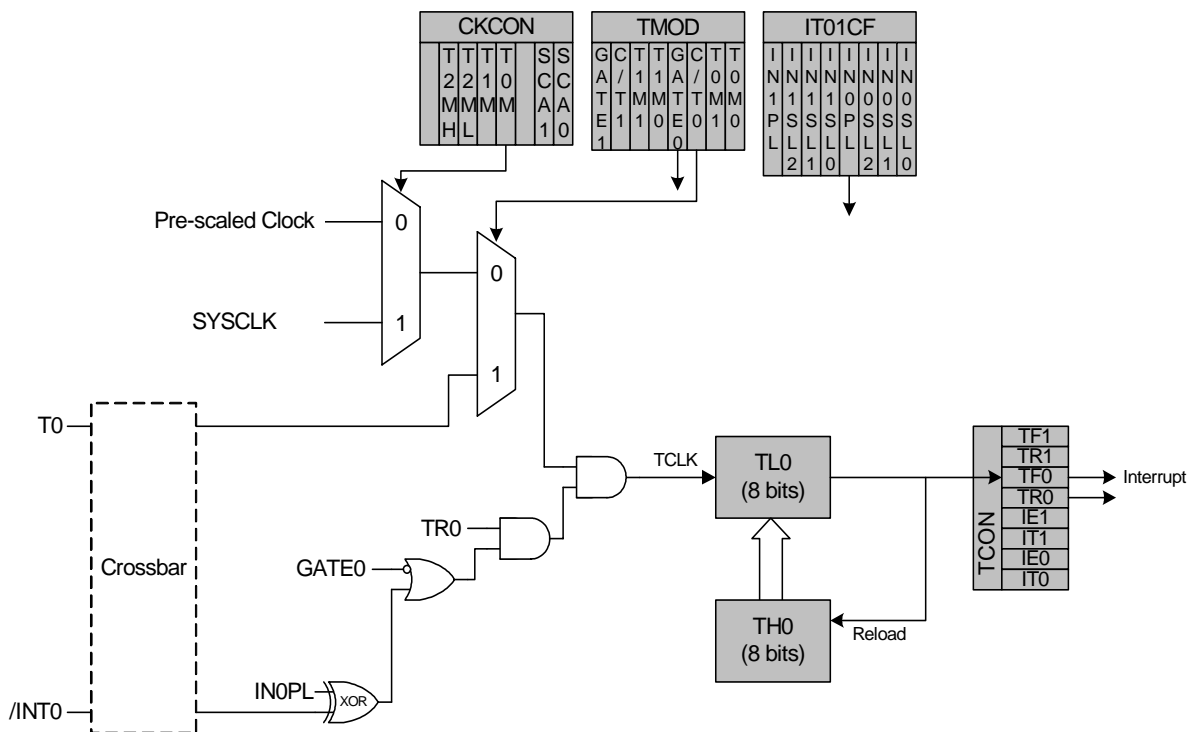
CKCON

T2MH T2ML T1M T0M SCA1 SCA0

TMOD

GATE1 C/T1 T1M1 T1M0 GATE0 C/T0 T0M1 T0M0

IT01CF

IN1PL IN1SL2 IN1SL1 IN1SL0 IN0PL IN0SL2 IN0SL1 IN0SL0

Pre-scaled Clock

0

SYSCLK

1

0

1

T0

Crossbar

/INT0

TCLK

TL0
(8 bits)

TR0

GATE0

IN0PL

XOR

TH0
(8 bits)

Reload

TCON

TF1
TR1
TF0
TR0
IE1
IT1
IE0
IT0

Interrupt